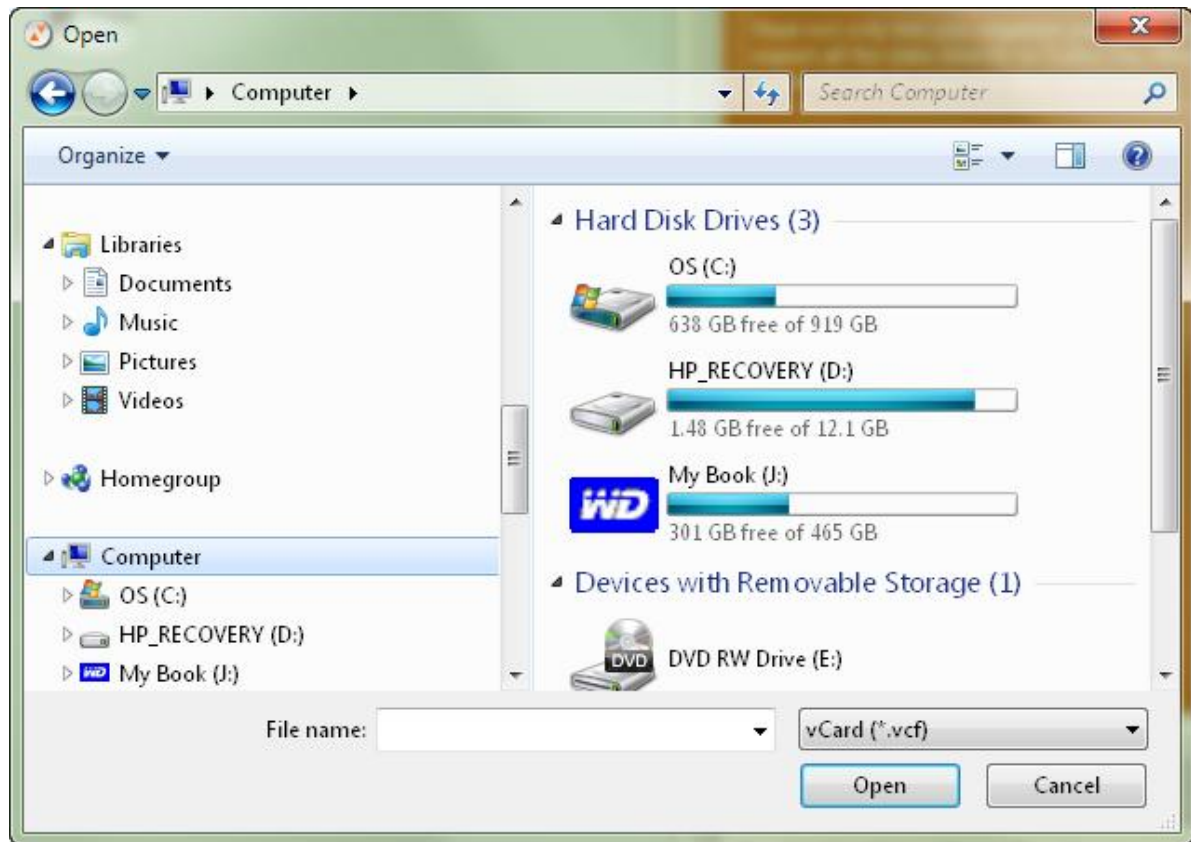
Open

Computer ▸

Search Computer

Organize ▾

Libraries
Documents
Music
Pictures
Videos

Homegroup

Computer
OS (C:)
HP_RECOVERY (D:)
My Book (J:)

Hard Disk Drives (3)

OS (C:)
638 GB free of 919 GB

HP_RECOVERY (D:)
1.48 GB free of 12.1 GB

WD
My Book (J:)
301 GB free of 465 GB

Devices with Removable Storage (1)

DVD
DVD RW Drive (E:)

File name:

vCard (*.vcf)

Open

Cancel